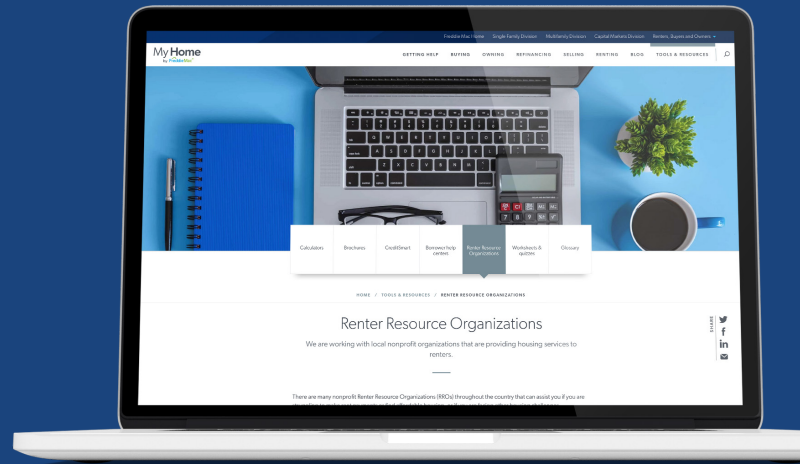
Freddie Mac Home | Single Family Division | Multifamily Division | Capital Markets Division | Renters, Buyers and Owners

My Home
by Freddie Mac

GETTING HELP | BUYING | OWNING | REFINANCING | SELLING | RENTING | BLOG | TOOLS & RESOURCES

Calculators | Brochures | CreditSmart | Borrower help centers | Renter Resource Organizations | Worksheets & quizzes | Glossary

HOME / TOOLS & RESOURCES / RENTER RESOURCE ORGANIZATIONS

SHARE

Renter Resource Organizations

We are working with local nonprofit organizations that are providing housing services to renters.

There are many nonprofit Renter Resource Organizations (RROs) throughout the country that can assist you if you are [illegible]